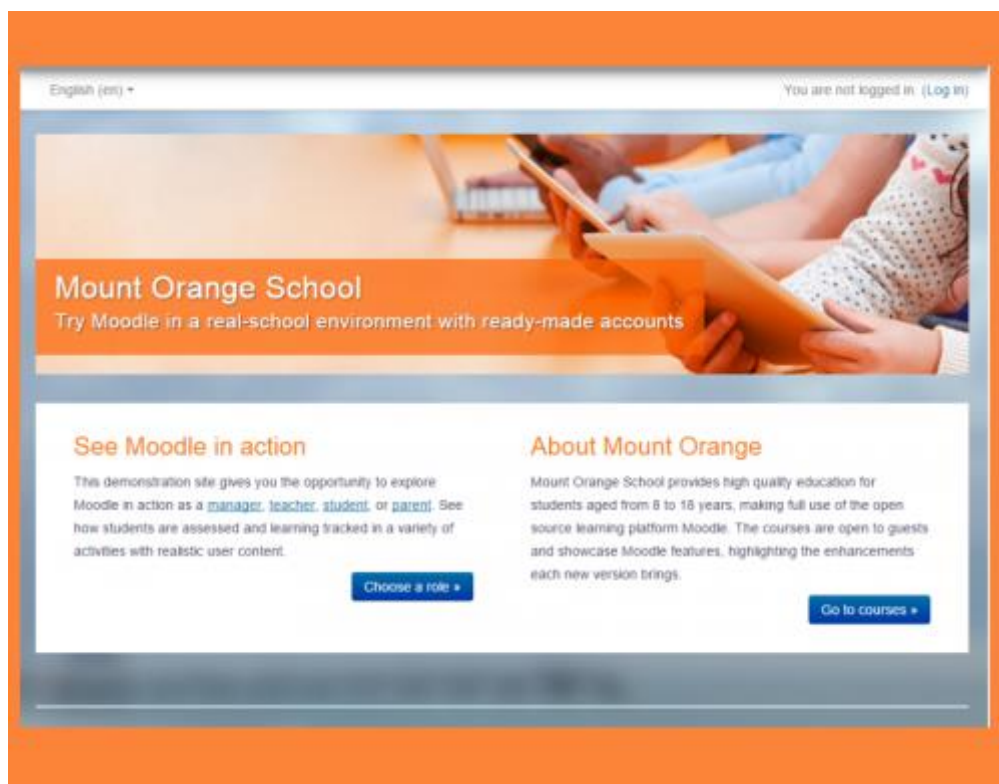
English (en) ▾

You are not logged in. (Log in)

Mount Orange School
Try Moodle in a real-school environment with ready-made accounts

See Moodle in action

This demonstration site gives you the opportunity to explore Moodle in action as a manager, teacher, student, or parent. See how students are assessed and learning tracked in a variety of activities with realistic user content.

Choose a role »

About Mount Orange

Mount Orange School provides high quality education for students aged from 8 to 18 years, making full use of the open source learning platform Moodle. The courses are open to guests and showcase Moodle features, highlighting the enhancements each new version brings.

Go to courses »

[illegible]